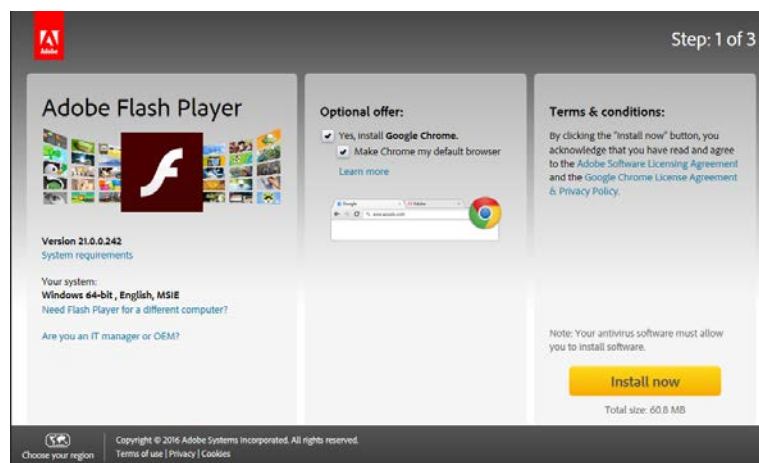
Adobe

Step: 1 of 3

Adobe Flash Player

Version 21.0.0.242
System requirements

Your system:
Windows 64-bit , English, MSIE
Need Flash Player for a different computer?

Are you an IT manager or OEM?

Optional offer:

Yes, install Google Chrome.
Make Chrome my default browser
Learn more

Terms & conditions:

By clicking the "Install now" button, you acknowledge that you have read and agree to the Adobe Software Licensing Agreement and the Google Chrome License Agreement & Privacy Policy.

Note: Your antivirus software must allow you to install software.

Install now

Total size: 60.8 MB

Choose your region

Copyright © 2016 Adobe Systems Incorporated. All rights reserved.
Terms of use | Privacy | Cookies